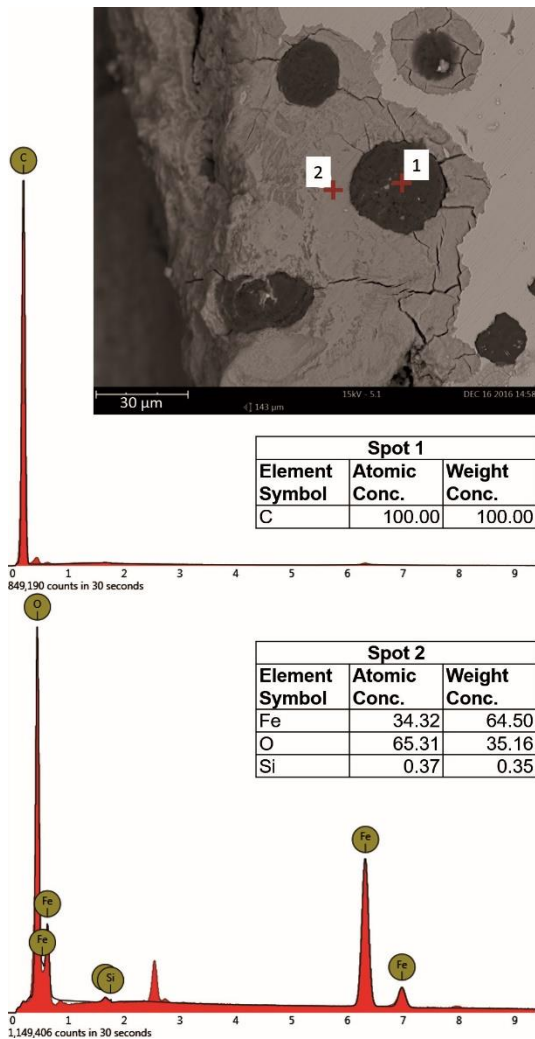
2
1
30 µm
143 µm
15kV · 5.1
DEC 16 2016 14:58

C

| Spot 1 | | |
|---|---|---|
| Element Symbol | Atomic Conc. | Weight Conc. |
| C | 100.00 | 100.00 |

0 1 2 3 4 5 6 7 8 9
849,190 counts in 30 seconds

O

| Spot 2 | | |
|---|---|---|
| Element Symbol | Atomic Conc. | Weight Conc. |
| Fe | 34.32 | 64.50 |
| O | 65.31 | 35.16 |
| Si | 0.37 | 0.35 |

Fe
Fe
Si
Fe
Fe

0 1 2 3 4 5 6 7 8 9
1,149,406 counts in 30 seconds